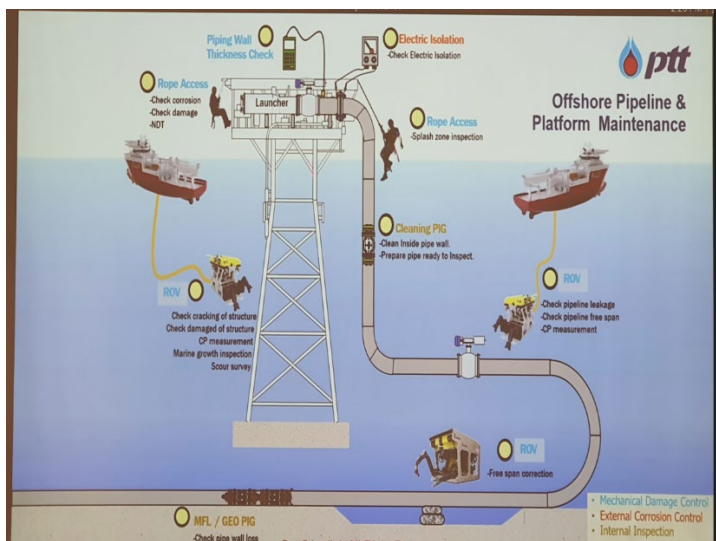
ptt

Offshore Pipeline & Platform Maintenance

Piping Wall Thickness Check

Electric Isolation
-Check Electric Isolation

Rope Access
-Check corrosion
-Check damage
-NDT

Launcher

Rope Access
-Splash zone inspection

Cleaning PIG
-Clean Inside pipe wall.
-Prepare pipe ready to Inspect.

ROV
Check cracking of structure
Check damaged of structure
CP measurement
Marine growth inspection
Scour survey

ROV
-Check pipeline leakage
-Check pipeline free span
-CP measurement

ROV
-Free span correction

MFL / GEO PIG
-Check pipe wall loss

• Mechanical Damage Control
• External Corrosion Control
• Internal Inspection